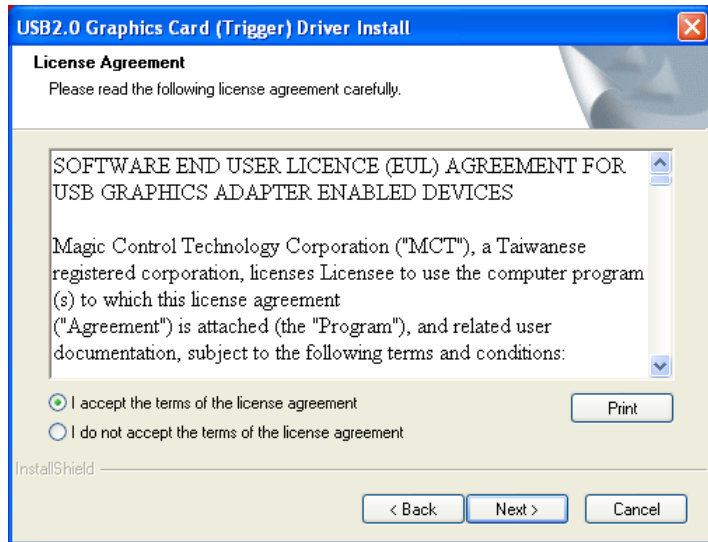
USB2.0 Graphics Card (Trigger) Driver Install

License Agreement
Please read the following license agreement carefully.

SOFTWARE END USER LICENCE (EUL) AGREEMENT FOR USB GRAPHICS ADAPTER ENABLED DEVICES

Magic Control Technology Corporation ("MCT"), a Taiwanese registered corporation, licenses Licensee to use the computer program (s) to which this license agreement ("Agreement") is attached (the "Program"), and related user documentation, subject to the following terms and conditions:

I accept the terms of the license agreement
I do not accept the terms of the license agreement

Print

InstallShield

< Back
Next >
Cancel